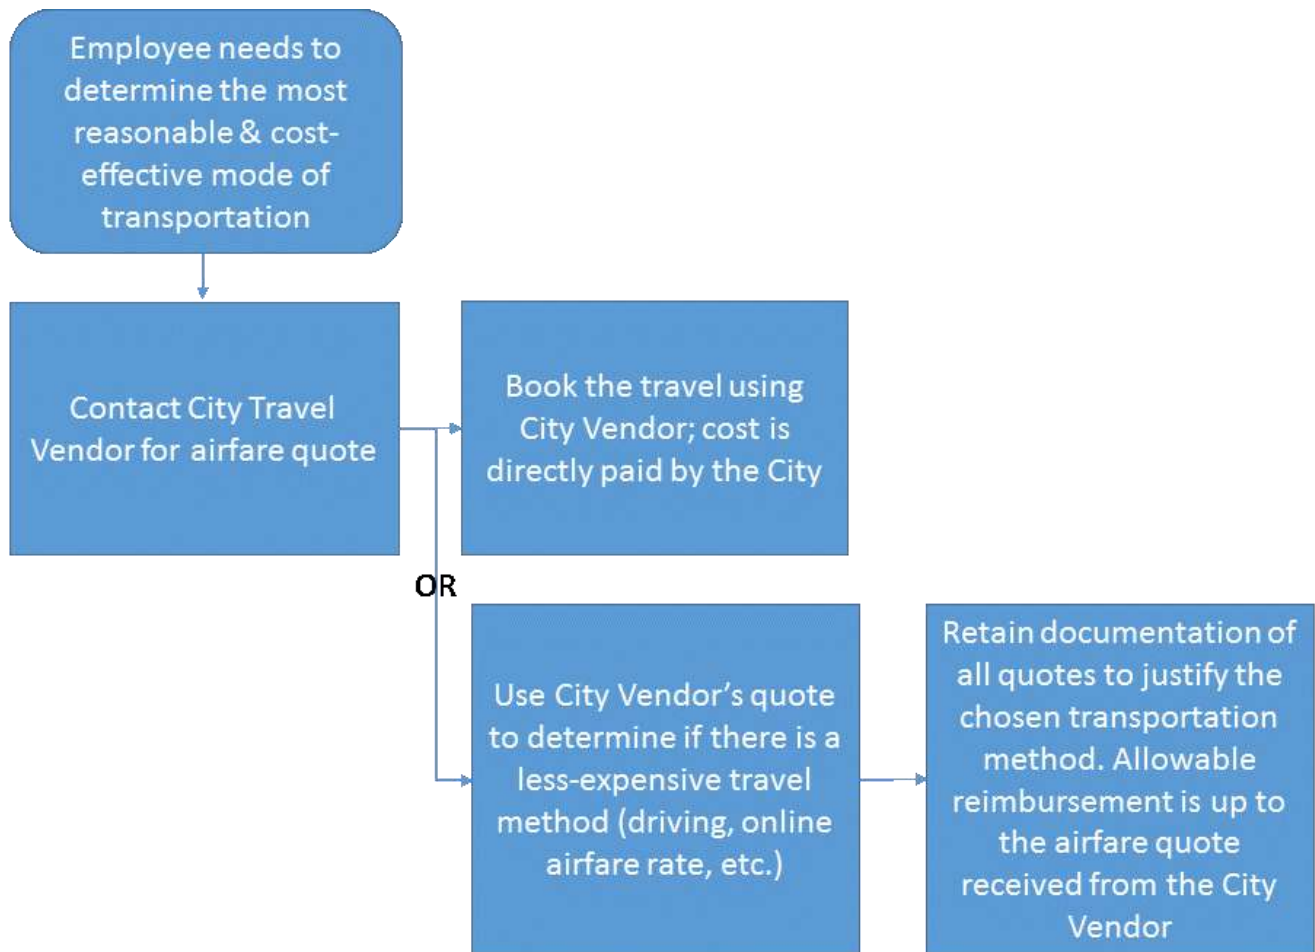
Employee needs to determine the most reasonable & cost-effective mode of transportation

Contact City Travel Vendor for airfare quote

Book the travel using City Vendor; cost is directly paid by the City

OR

Use City Vendor's quote to determine if there is a less-expensive travel method (driving, online airfare rate, etc.)

Retain documentation of all quotes to justify the chosen transportation method. Allowable reimbursement is up to the airfare quote received from the City Vendor